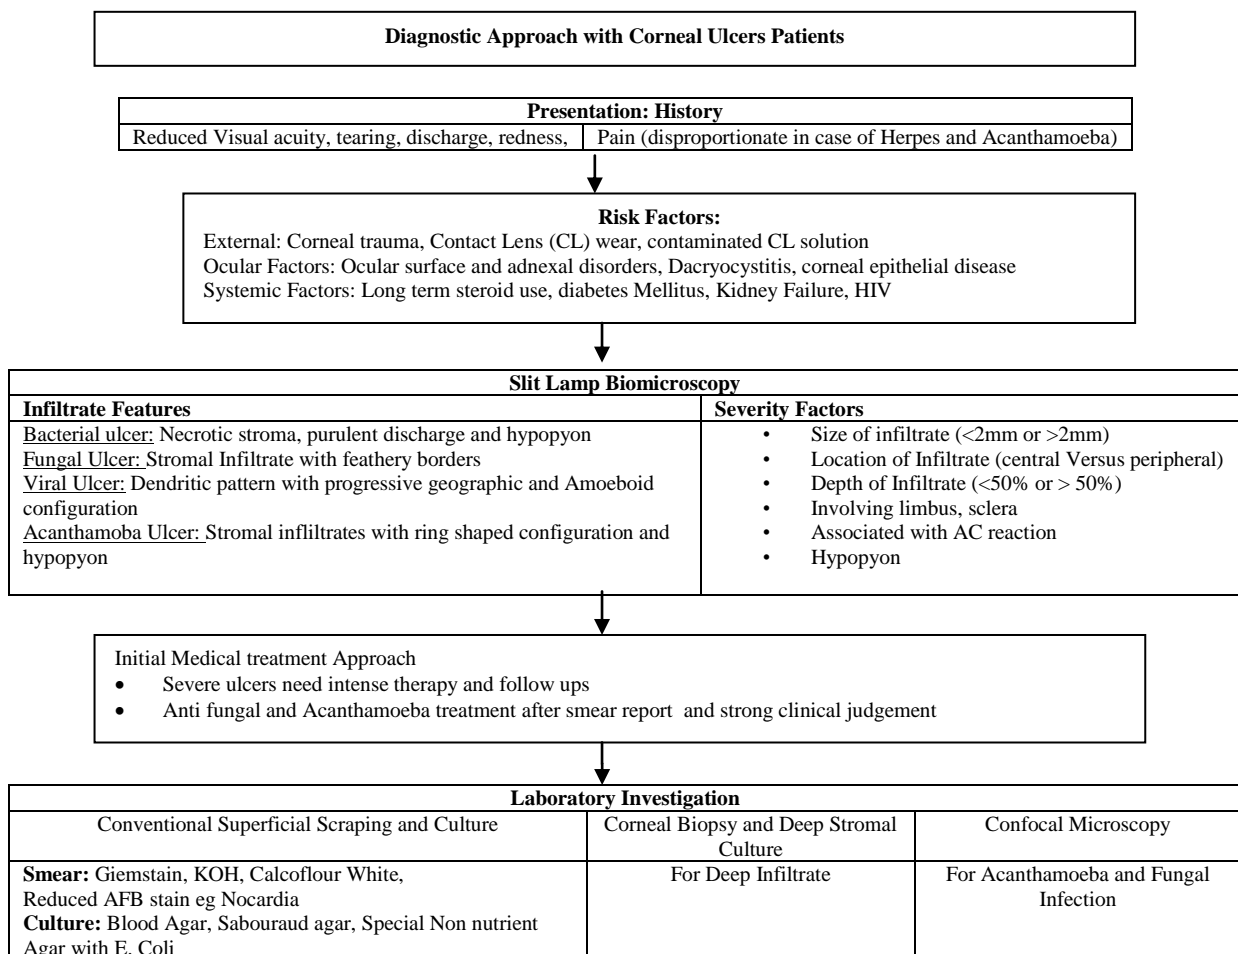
Diagnostic Approach with Corneal Ulcers Patients

Presentation: History

Reduced Visual acuity, tearing, discharge, redness, | Pain (disproportionate in case of Herpes and Acanthamoeba)

Risk Factors:
External: Corneal trauma, Contact Lens (CL) wear, contaminated CL solution
Ocular Factors: Ocular surface and adnexal disorders, Dacryocystitis, corneal epithelial disease
Systemic Factors: Long term steroid use, diabetes Mellitus, Kidney Failure, HIV

Slit Lamp Biomicroscopy

| Infiltrate Features | Severity Factors |
|---|---|
| Bacterial ulcer: Necrotic stroma, purulent discharge and hypopyon<br>Fungal Ulcer: Stromal Infiltrate with feathery borders<br>Viral Ulcer: Dendritic pattern with progressive geographic and Amoeboid configuration<br>Acanthamoba Ulcer: Stromal infliltrates with ring shaped configuration and hypopyon | • Size of infiltrate (<2mm or >2mm)<br>• Location of Infiltrate (central Versus peripheral)<br>• Depth of Infiltrate (<50% or > 50%)<br>• Involving limbus, sclera<br>• Associated with AC reaction<br>• Hypopyon |

Initial Medical treatment Approach
• Severe ulcers need intense therapy and follow ups
• Anti fungal and Acanthamoeba treatment after smear report and strong clinical judgement

Laboratory Investigation

| Conventional Superficial Scraping and Culture | Corneal Biopsy and Deep Stromal Culture | Confocal Microscopy |
|---|---|---|
| **Smear:** Giemstain, KOH, Calcoflour White, Reduced AFB stain eg Nocardia<br>**Culture:** Blood Agar, Sabouraud agar, Special Non nutrient Agar with E. Coli | For Deep Infiltrate | For Acanthamoeba and Fungal Infection |